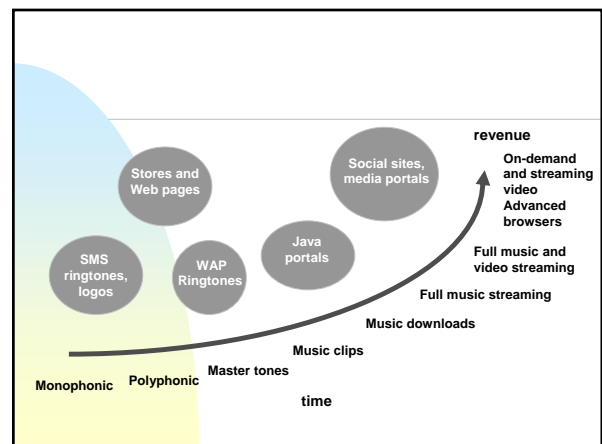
revenue

Stores and Web pages

Social sites, media portals

On-demand and streaming video
Advanced browsers

SMS ringtones, logos

WAP Ringtones

Java portals

Full music and video streaming

Full music streaming

Music downloads

Music clips

Master tones

Monophonic

Polyphonic

time